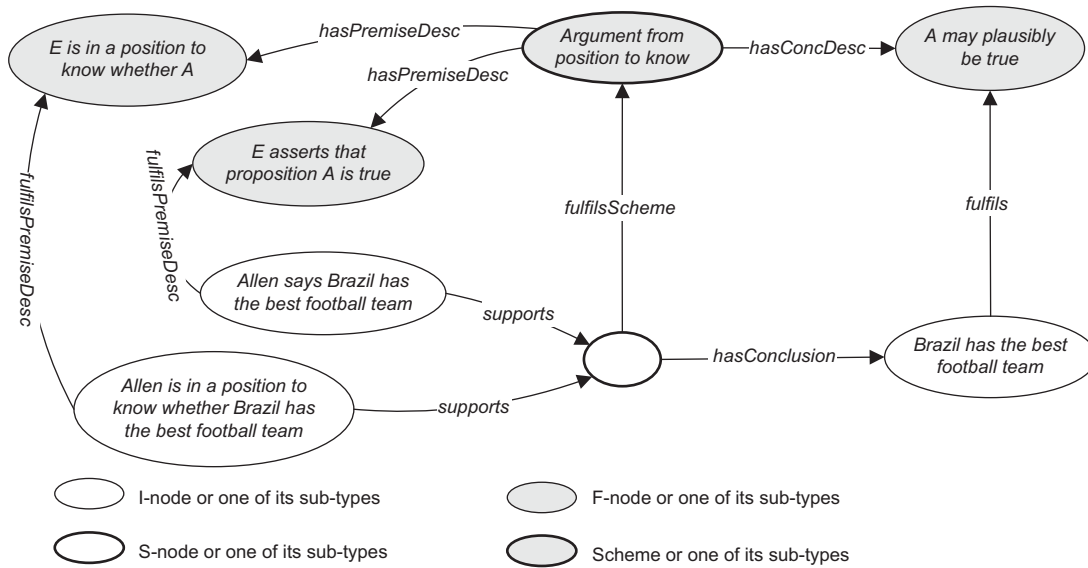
E is in a position to know whether A

hasPremiseDesc

Argument from position to know

hasConcDesc

A may plausibly be true

hasPremiseDesc

E asserts that proposition A is true

fulfilsPremiseDesc

fulfilsPremiseDesc

fulfilsScheme

fulfils

Allen says Brazil has the best football team

supports

hasConclusion

Brazil has the best football team

Allen is in a position to know whether Brazil has the best football team

supports

I-node or one of its sub-types

F-node or one of its sub-types

S-node or one of its sub-types

Scheme or one of its sub-types